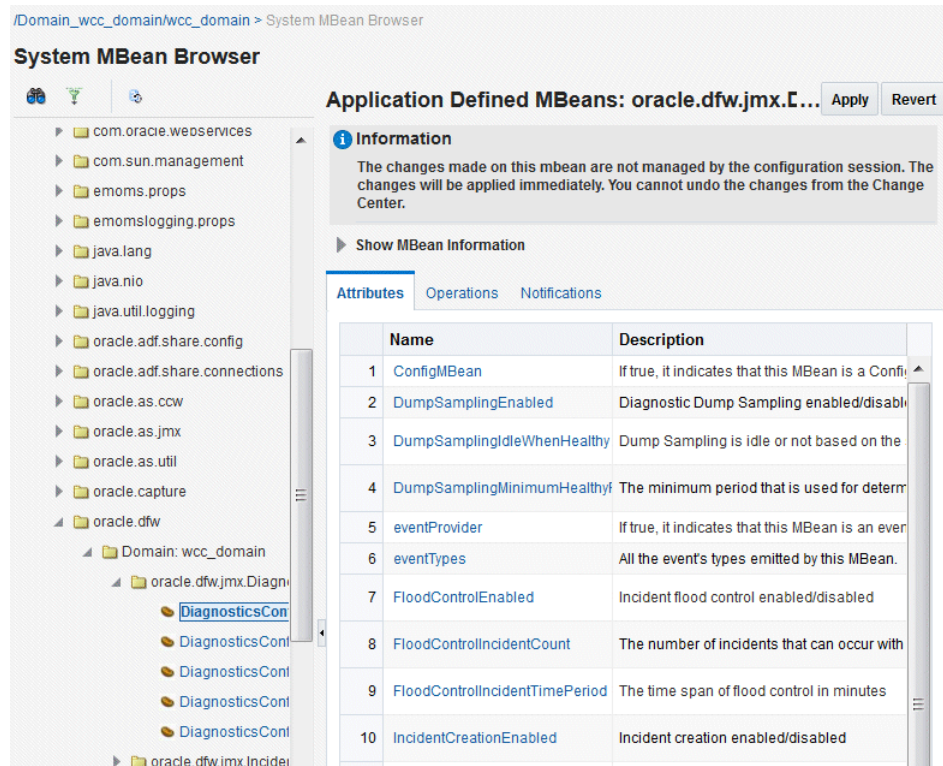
/Domain_wcc_domain/wcc_domain > System MBean Browser

System MBean Browser

com.oracle.webservices
com.sun.management
emoms.props
emomslogging.props
java.lang
java.nio
java.util.logging
oracle.adf.share.config
oracle.adf.share.connections
oracle.as.ccw
oracle.as.jmx
oracle.as.util
oracle.capture
oracle.dfw
Domain: wcc_domain
oracle.dfw.jmx.Diagn
DiagnosticsCon
DiagnosticsCont
DiagnosticsCont
DiagnosticsCont
DiagnosticsCont
oracle.dfw.jmx.Incide

Application Defined MBeans: oracle.dfw.jmx.D...

Apply Revert

Information

The changes made on this mbean are not managed by the configuration session. The changes will be applied immediately. You cannot undo the changes from the Change Center.

Show MBean Information

Attributes Operations Notifications

| | Name | Description |
|---|---|---|
| 1 | ConfigMBean | If true, it indicates that this MBean is a Confi |
| 2 | DumpSamplingEnabled | Diagnostic Dump Sampling enabled/disabl |
| 3 | DumpSamplingIdleWhenHealthy | Dump Sampling is idle or not based on the |
| 4 | DumpSamplingMinimumHealthyI | The minimum period that is used for determ |
| 5 | eventProvider | If true, it indicates that this MBean is an ever |
| 6 | eventTypes | All the event's types emitted by this MBean. |
| 7 | FloodControlEnabled | Incident flood control enabled/disabled |
| 8 | FloodControlIncidentCount | The number of incidents that can occur with |
| 9 | FloodControlIncidentTimePeriod | The time span of flood control in minutes |
| 10 | IncidentCreationEnabled | Incident creation enabled/disabled |